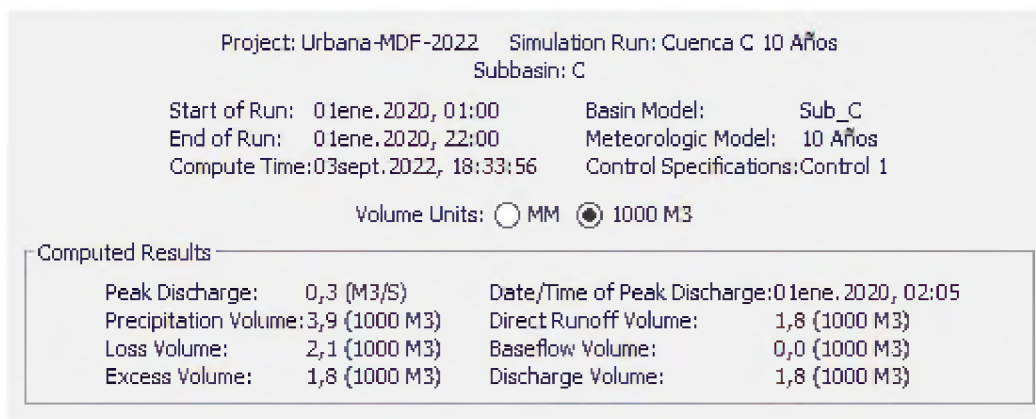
Project: Urbana-MDF-2022 Simulation Run: Cuenca C 10 Años
Subbasin: C

Start of Run: 01ene. 2020, 01:00
End of Run: 01ene. 2020, 22:00
Compute Time: 03sept. 2022, 18:33:56

Basin Model: Sub_C
Meteorologic Model: 10 Años
Control Specifications: Control 1

Volume Units: MM 1000 M3

Computed Results

Peak Discharge: 0,3 (M3/S)
Precipitation Volume: 3,9 (1000 M3)
Loss Volume: 2,1 (1000 M3)
Excess Volume: 1,8 (1000 M3)

Date/Time of Peak Discharge: 01ene. 2020, 02:05
Direct Runoff Volume: 1,8 (1000 M3)
Baseflow Volume: 0,0 (1000 M3)
Discharge Volume: 1,8 (1000 M3)